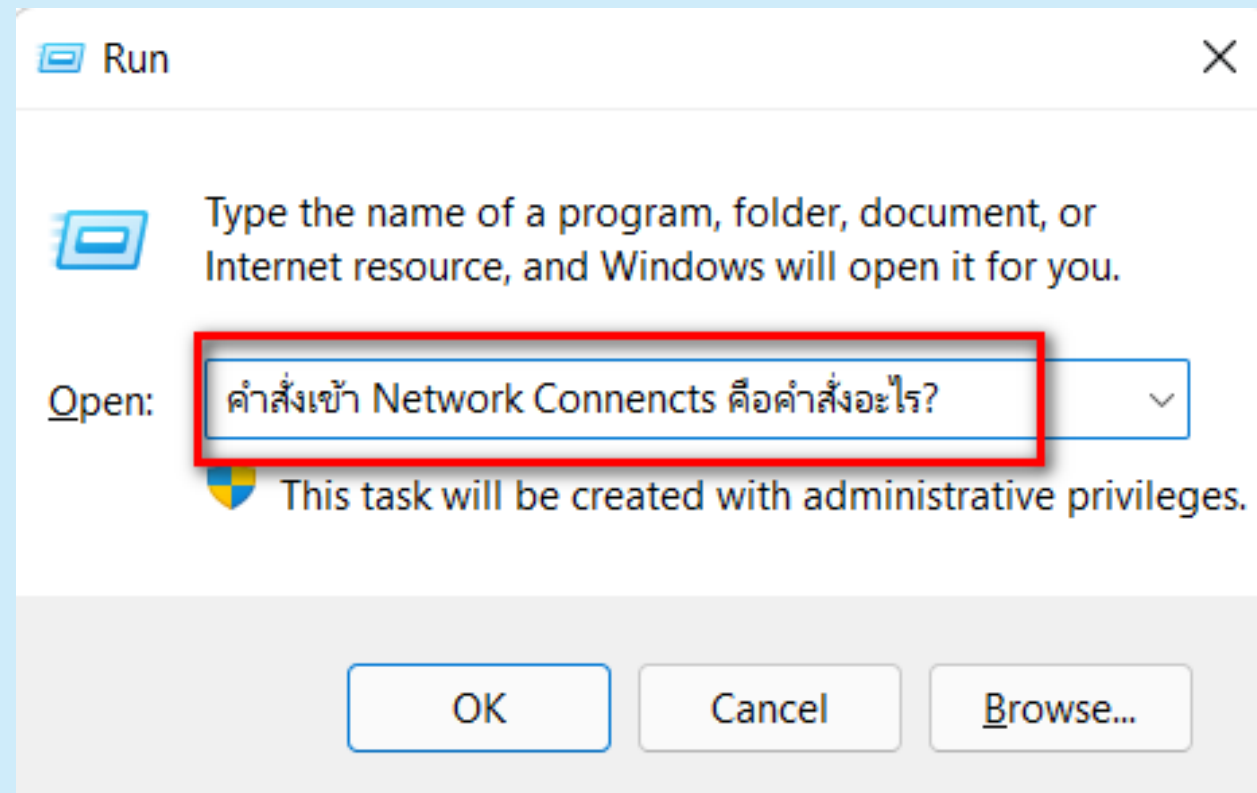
Run

×

Type the name of a program, folder, document, or Internet resource, and Windows will open it for you.

Open: คำสั่งเข้า Network Connencts คือคำสั่งอะไร?

This task will be created with administrative privileges.

OK

Cancel

Browse...